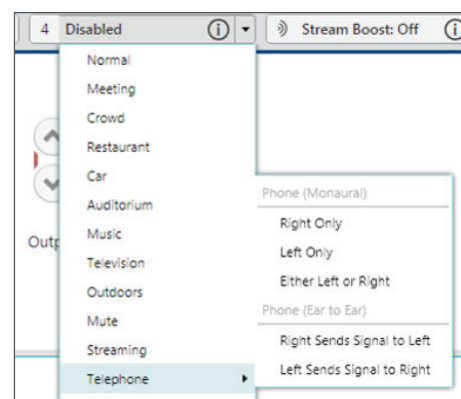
4 Disabled

Stream Boost: Off

Normal
Meeting
Crowd
Restaurant
Car
Auditorium
Music
Television
Outdoors
Mute
Streaming
Telephone

Outp

Phone (Monaural)
Right Only
Left Only
Either Left or Right
Phone (Ear to Ear)
Right Sends Signal to Left
Left Sends Signal to Right